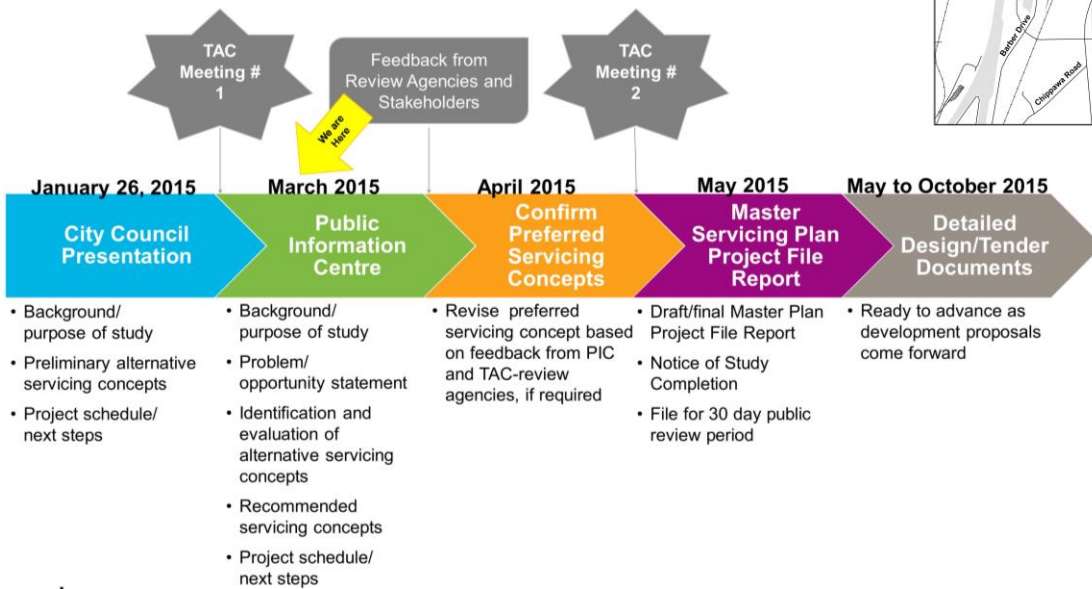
TAC Meeting # 1

Feedback from Review Agencies and Stakeholders

We are Here

TAC Meeting # 2

Barker Drive

Chippawa Road

January 26, 2015

City Council Presentation

• Background/ purpose of study
• Preliminary alternative servicing concepts
• Project schedule/ next steps

March 2015

Public Information Centre

• Background/ purpose of study
• Problem/ opportunity statement
• Identification and evaluation of alternative servicing concepts
• Recommended servicing concepts
• Project schedule/ next steps

April 2015

Confirm Preferred Servicing Concepts

• Revise preferred servicing concept based on feedback from PIC and TAC-review agencies, if required

May 2015

Master Servicing Plan Project File Report

• Draft/final Master Plan Project File Report
• Notice of Study Completion
• File for 30 day public review period

May to October 2015

Detailed Design/Tender Documents

• Ready to advance as development proposals come forward